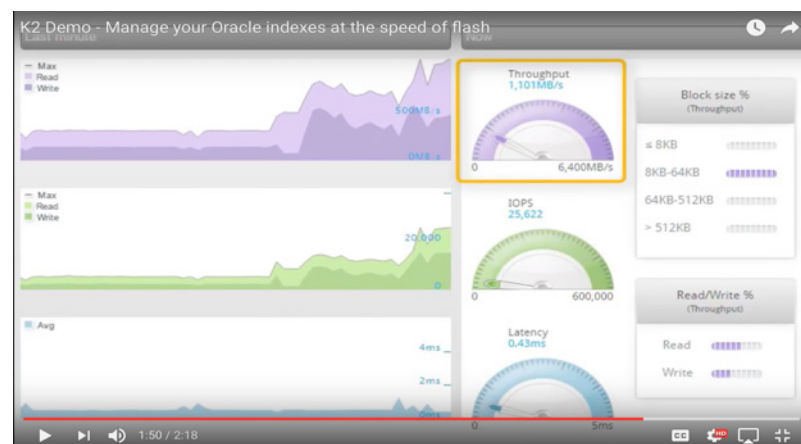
K2 Demo - Manage your Oracle indexes at the speed of flash

Last minute

Now

— Max
Read
Write

500MB/s

0MB/s

Throughput
1,101MB/s

0

6,400MB/s

Block size %
(Throughput)

≤ 8KB

8KB-64KB

64KB-512KB

> 512KB

— Max
Read
Write

20,000

IOPS
25,622

0

600,000

Read/Write %
(Throughput)

Read

Write

Avg

4ms

2ms

0ms

Latency
0.43ms

0

5ms

1:50 / 2:18